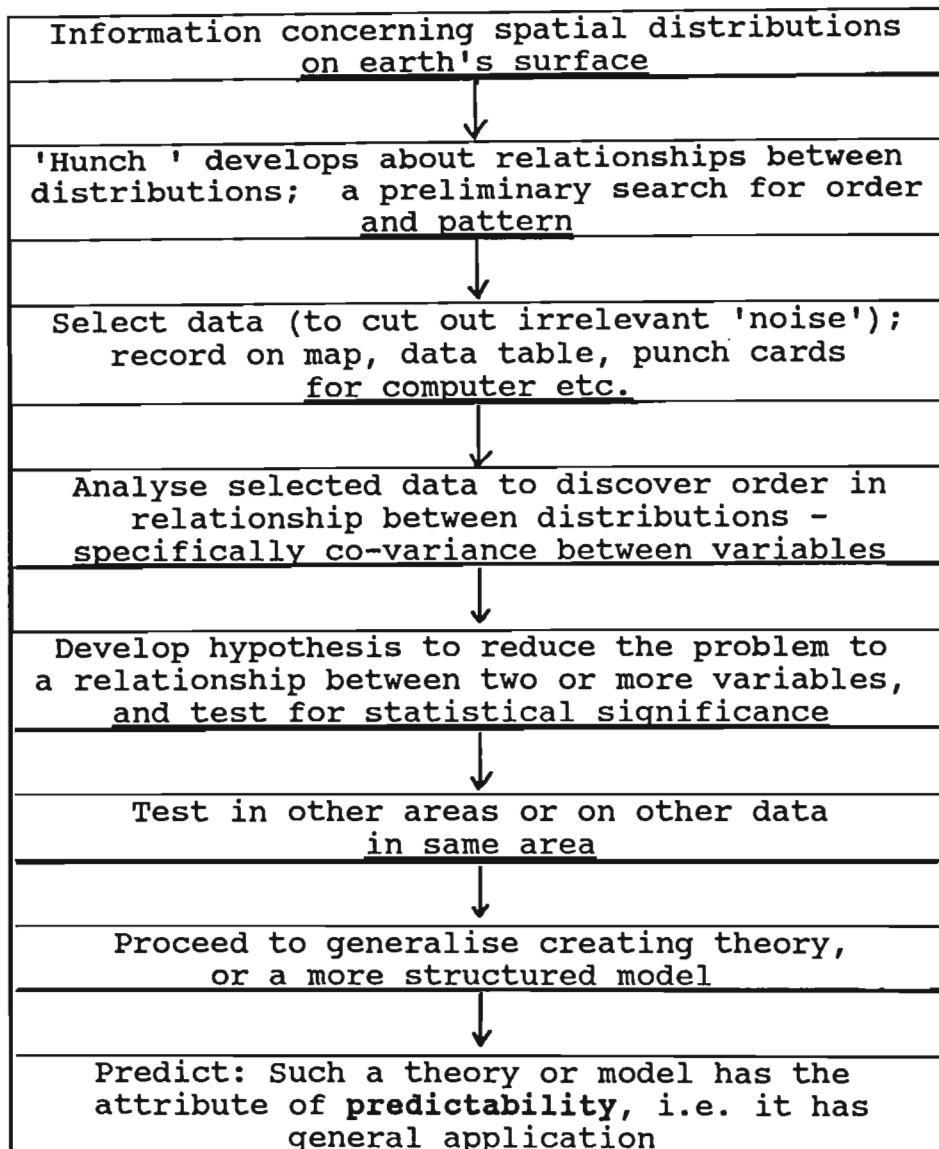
Information concerning spatial distributions on earth's surface

'Hunch ' develops about relationships between distributions; a preliminary search for order and pattern

Select data (to cut out irrelevant 'noise'); record on map, data table, punch cards for computer etc.

Analyse selected data to discover order in relationship between distributions - specifically co-variance between variables

Develop hypothesis to reduce the problem to a relationship between two or more variables, and test for statistical significance

Test in other areas or on other data in same area

Proceed to generalise creating theory, or a more structured model

Predict: Such a theory or model has the attribute of predictability, i.e. it has general application